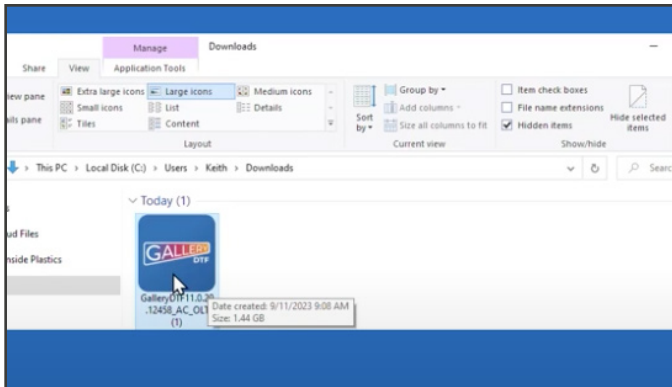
Manage
Downloads
Share
View
Application Tools
iew pane
ils pane
Extra large icons
Large icons
Medium icons
Small icons
List
Details
Tiles
Content
Layout
Sort by
Group by
Add columns
Size all columns to fit
Current view
Item check boxes
File name extensions
Hidden items
Hide selected items
Show/hide
This PC > Local Disk (C:) > Users > Keith > Downloads
Searc
Today (1)
ud Files
nside Plastics
GALLERY DTF
GalleryDTF 11.0.20.12458_AC_OLT (1)
Date created: 9/11/2023 9:08 AM
Size: 1.44 GB